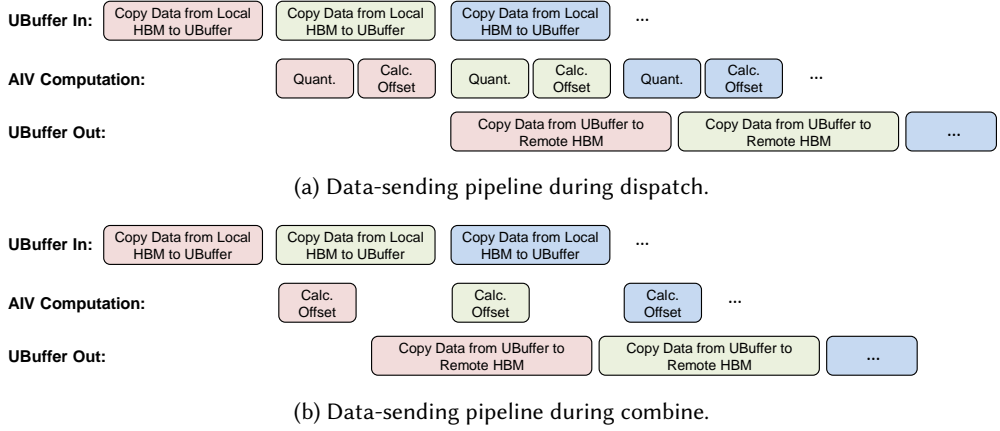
UBuffer In: Copy Data from Local HBM to UBuffer Copy Data from Local HBM to UBuffer Copy Data from Local HBM to UBuffer ...

AIV Computation: Quant. Calc. Offset Quant. Calc. Offset Quant. Calc. Offset ...

UBuffer Out: Copy Data from UBuffer to Remote HBM Copy Data from UBuffer to Remote HBM ...

(a) Data-sending pipeline during dispatch.

UBuffer In: Copy Data from Local HBM to UBuffer Copy Data from Local HBM to UBuffer Copy Data from Local HBM to UBuffer ...

AIV Computation: Calc. Offset Calc. Offset Calc. Offset ...

UBuffer Out: Copy Data from UBuffer to Remote HBM Copy Data from UBuffer to Remote HBM ...

(b) Data-sending pipeline during combine.